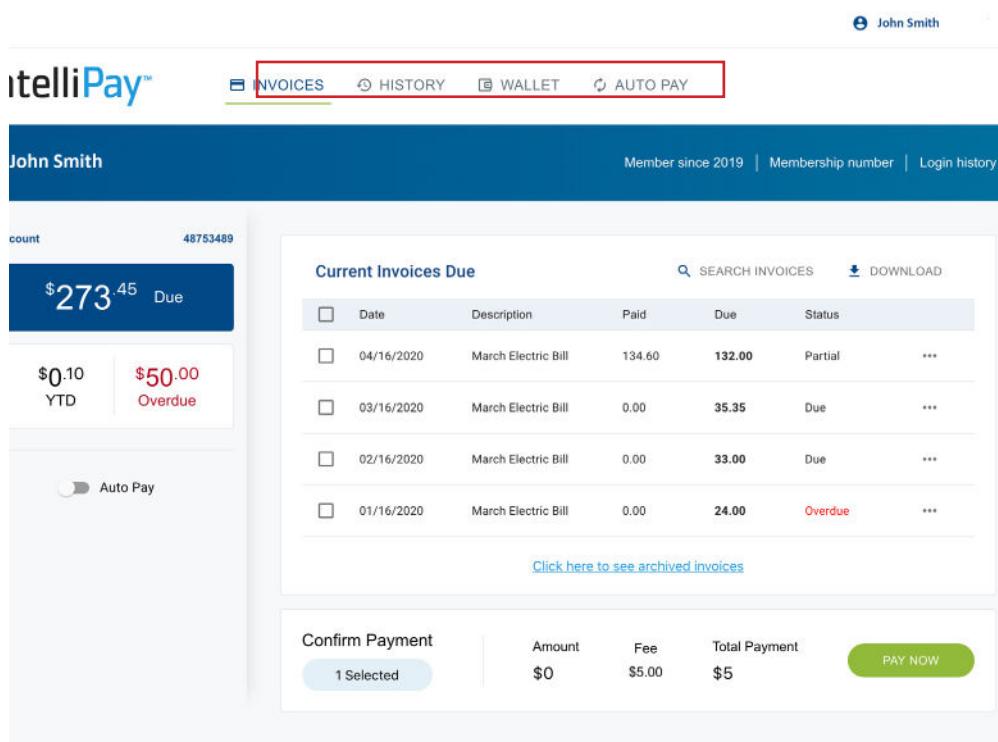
John Smith

ntelliPay™

INVOICES HISTORY WALLET AUTO PAY

John Smith

Member since 2019 | Membership number | Login history

count 48753489

$273.45 Due

$0.10 YTD

$50.00 Overdue

Auto Pay

Current Invoices Due

SEARCH INVOICES

DOWNLOAD

| | Date | Description | Paid | Due | Status | |
|---|---|---|---|---|---|---|
| | 04/16/2020 | March Electric Bill | 134.60 | 132.00 | Partial | ••• |
| | 03/16/2020 | March Electric Bill | 0.00 | 35.35 | Due | ••• |
| | 02/16/2020 | March Electric Bill | 0.00 | 33.00 | Due | ••• |
| | 01/16/2020 | March Electric Bill | 0.00 | 24.00 | Overdue | ••• |

Click here to see archived invoices

Confirm Payment

1 Selected

Amount $0

Fee $5.00

Total Payment $5

PAY NOW